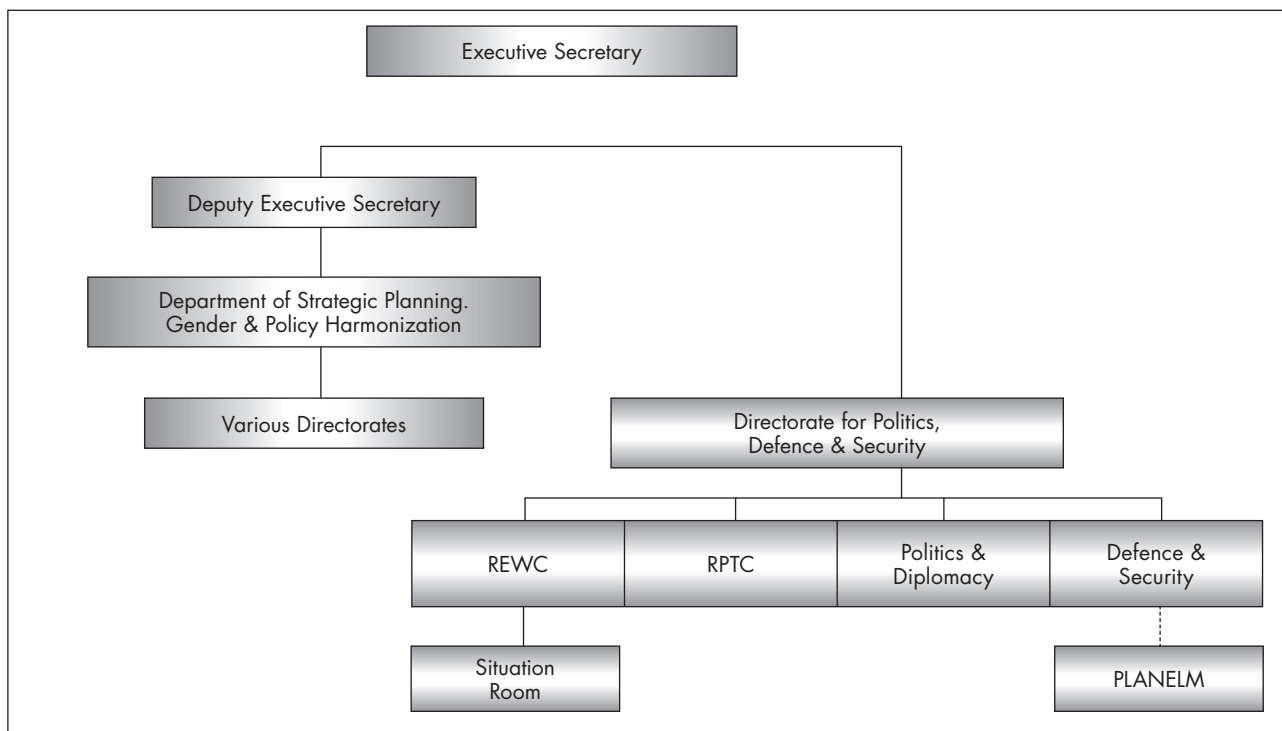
Executive Secretary

Deputy Executive Secretary

Department of Strategic Planning. Gender & Policy Harmonization

Various Directorates

Directorate for Politics, Defence & Security

REWC

RPTC

Politics & Diplomacy

Defence & Security

Situation Room

PLANELM